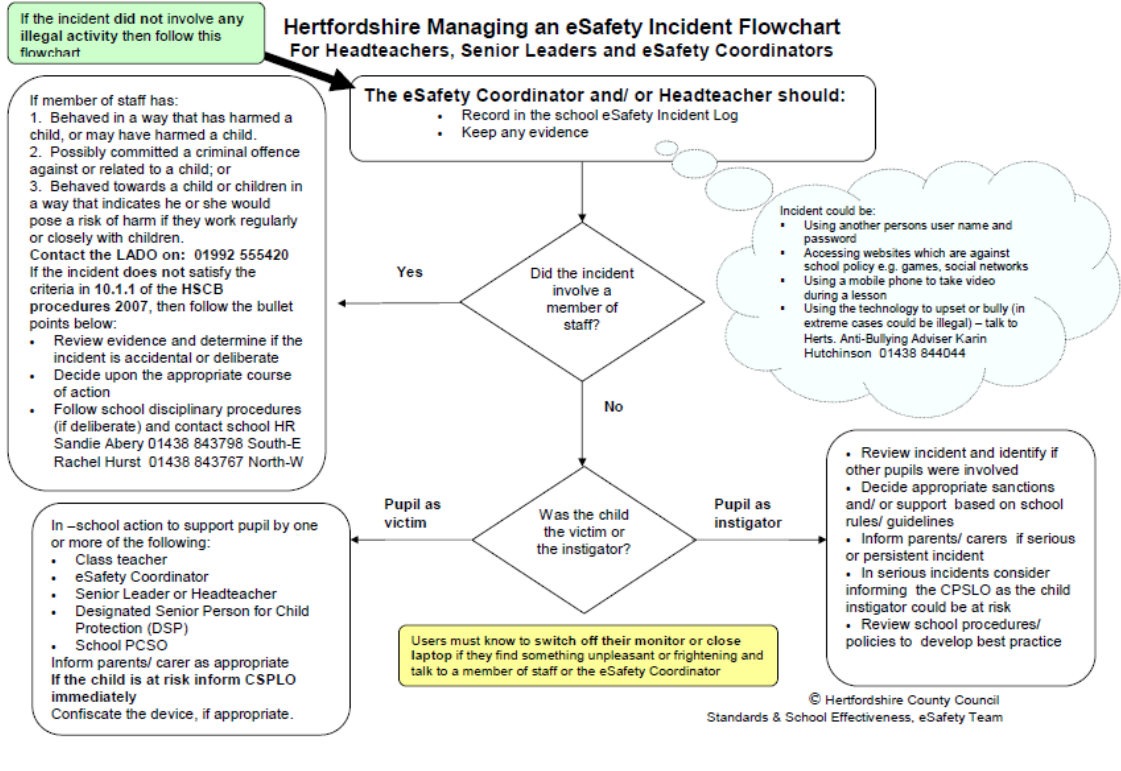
If the incident **did not** involve any **illegal activity** then follow this flowchart

**Hertfordshire Managing an eSafety Incident Flowchart**
**For Headteachers, Senior Leaders and eSafety Coordinators**

**The eSafety Coordinator and/ or Headteacher should:**
- Record in the school eSafety Incident Log
- Keep any evidence

Incident could be:
- Using another persons user name and password
- Accessing websites which are against school policy e.g. games, social networks
- Using a mobile phone to take video during a lesson
- Using the technology to upset or bully (in extreme cases could be illegal) – talk to Herts. Anti-Bullying Adviser Karin Hutchinson 01438 844044

If member of staff has:
1. Behaved in a way that has harmed a child, or may have harmed a child.
2. Possibly committed a criminal offence against or related to a child; or
3. Behaved towards a child or children in a way that indicates he or she would pose a risk of harm if they work regularly or closely with children.
**Contact the LADO on: 01992 555420**
If the incident **does not** satisfy the criteria in **10.1.1** of the **HSCB procedures 2007**, then follow the bullet points below:
- Review evidence and determine if the incident is accidental or deliberate
- Decide upon the appropriate course of action
- Follow school disciplinary procedures (if deliberate) and contact school HR Sandie Abery 01438 843798 South-E Rachel Hurst 01438 843767 North-W

Yes

Did the incident involve a member of staff?

No

Pupil as victim

Was the child the victim or the instigator?

Pupil as instigator

In –school action to support pupil by one or more of the following:
- Class teacher
- eSafety Coordinator
- Senior Leader or Headteacher
- Designated Senior Person for Child Protection (DSP)
- School PCSO
Inform parents/ carer as appropriate
**If the child is at risk inform CSPLO immediately**
Confiscate the device, if appropriate.

- Review incident and identify if other pupils were involved
- Decide appropriate sanctions and/ or support based on school rules/ guidelines
- Inform parents/ carers if serious or persistent incident
- In serious incidents consider informing the CPSLO as the child instigator could be at risk
- Review school procedures/ policies to develop best practice

Users must know to **switch off their monitor or close laptop** if they find something unpleasant or frightening and talk to a member of staff or the eSafety Coordinator

© Hertfordshire County Council
Standards & School Effectiveness, eSafety Team